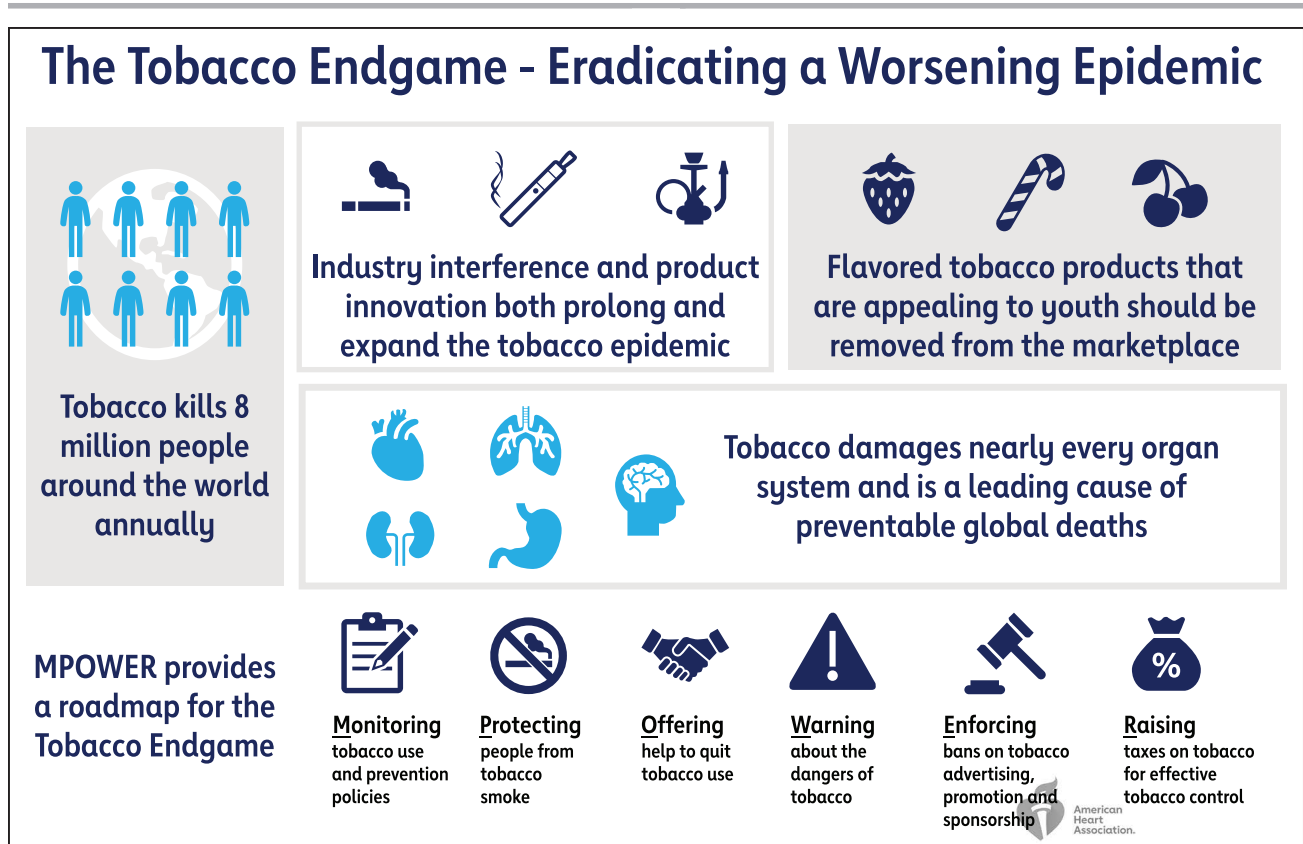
The Tobacco Endgame - Eradicating a Worsening Epidemic

Tobacco kills 8 million people around the world annually

Industry interference and product innovation both prolong and expand the tobacco epidemic

Flavored tobacco products that are appealing to youth should be removed from the marketplace

Tobacco damages nearly every organ system and is a leading cause of preventable global deaths

MPOWER provides a roadmap for the Tobacco Endgame

Monitoring tobacco use and prevention policies

Protecting people from tobacco smoke

Offering help to quit tobacco use

Warning about the dangers of tobacco

Enforcing bans on tobacco advertising, promotion and sponsorship

Raising taxes on tobacco for effective tobacco control

%

American Heart Association.